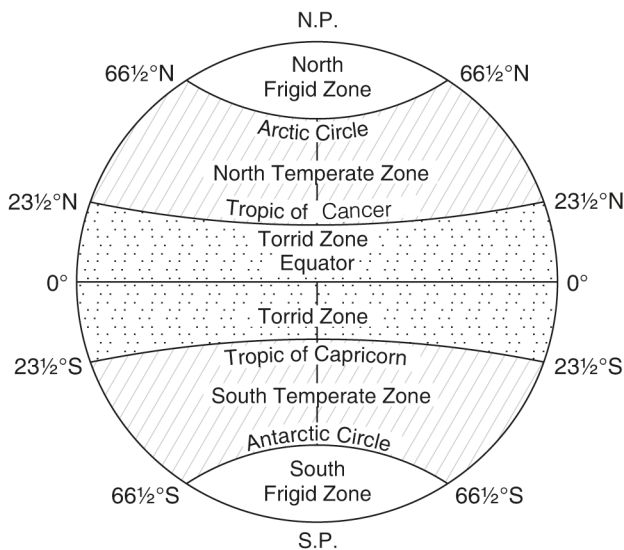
N.P.

66½°N North Frigid Zone 66½°N

Arctic Circle

North Temperate Zone

23½°N Tropic of Cancer 23½°N

Torrid Zone

Equator

0° 0°

Torrid Zone

23½°S Tropic of Capricorn 23½°S

South Temperate Zone

Antarctic Circle

66½°S South Frigid Zone 66½°S

S.P.